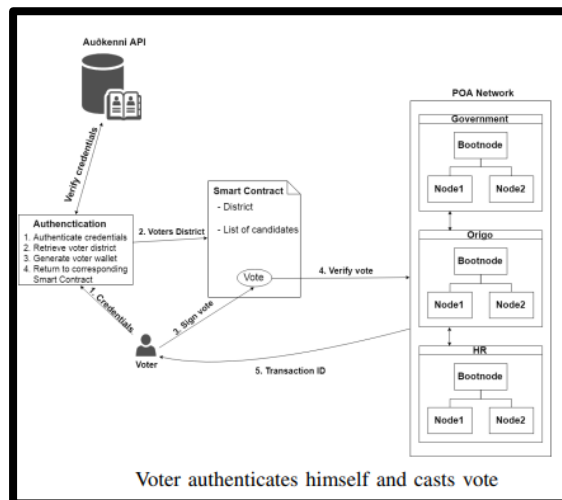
Auðkenni API

Verify credentials

Authenctication
1. Authenticate credentials
2. Retrieve voter district
3. Generate voter wallet
4. Return to corresponding Smart Contract

2. Voters District

Smart Contract
- District
- List of candidates

Vote

4. Verify vote

1. Credentials

3. Sign vote

Voter

5. Transaction ID

POA Network

Government
Bootnode
Node1
Node2

Origo
Bootnode
Node1
Node2

HR
Bootnode
Node1
Node2

Voter authenticates himself and casts vote